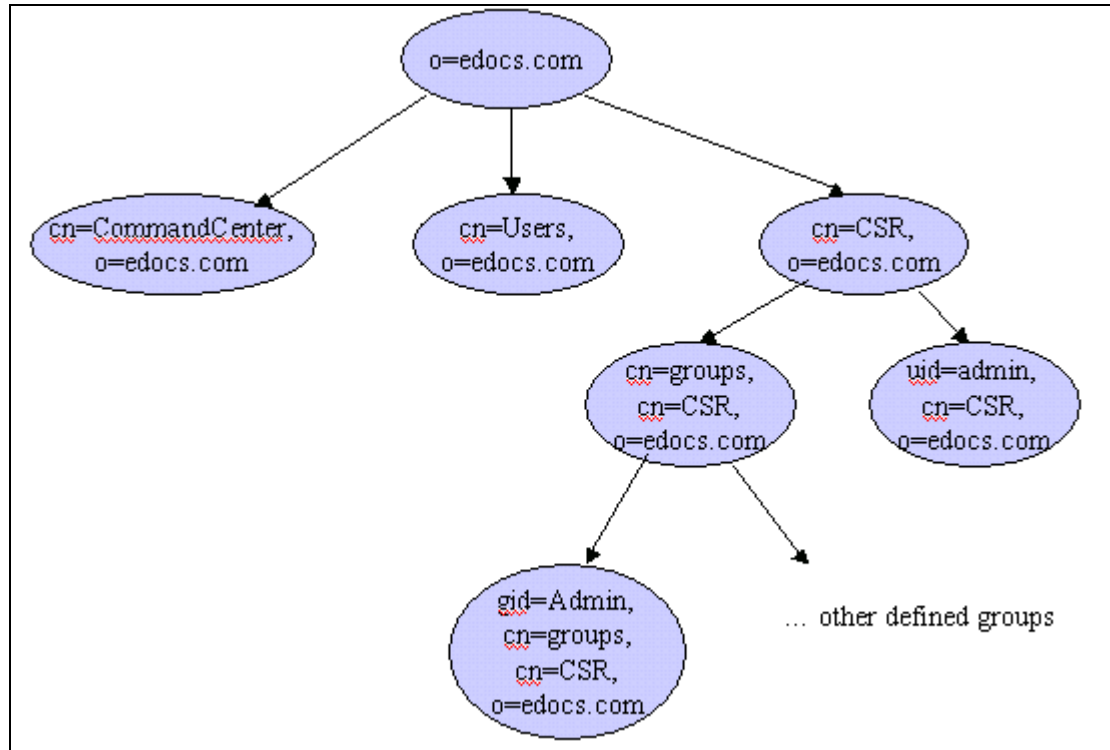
o=edocs.com

cn=CommandCenter, o=edocs.com

cn=Users, o=edocs.com

cn=CSR, o=edocs.com

cn=groups, cn=CSR, o=edocs.com

uid=admin, cn=CSR, o=edocs.com

gid=Admin, cn=groups, cn=CSR, o=edocs.com

… other defined groups